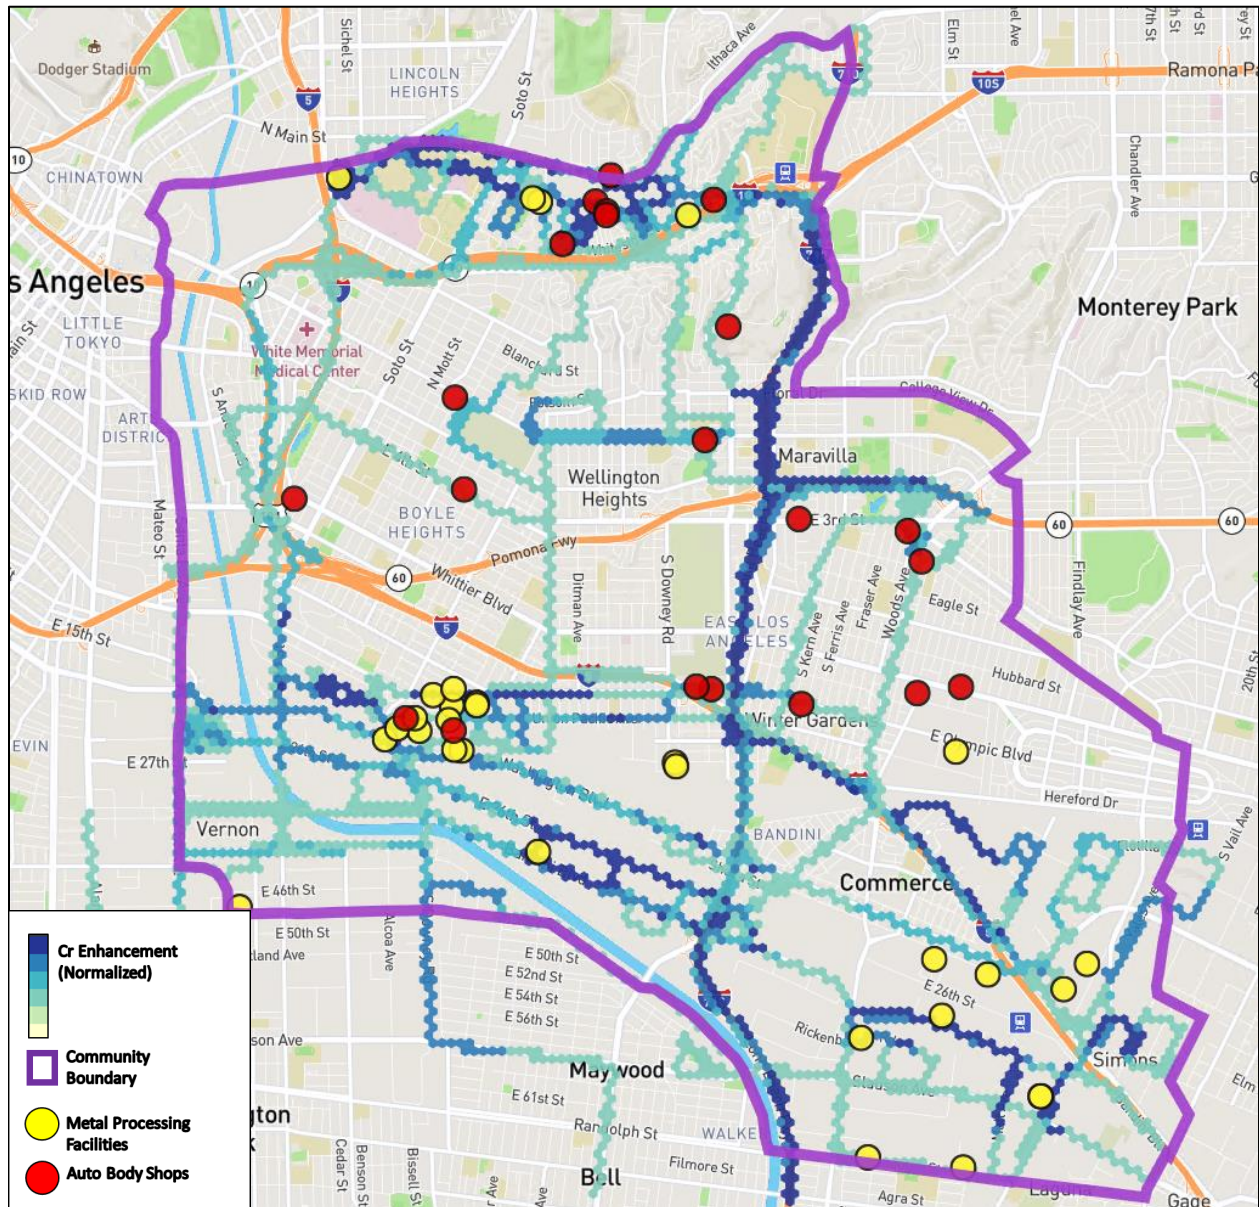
Dodger Stadium
LINCOLN HEIGHTS
Sichel St
Soto St
Ithaca Ave
Elm St
Ramona Pa
N Main St
CHINATOWN
Chandler Ave
s Angeles
LITTLE TOKYO
White Memorial Medical Center
Soto St
N Mott St
Blanchard St
Monterey Park
SKID ROW
ARTS DISTRICT
Wellington Heights
Maravilla
College View Dr
E 3rd St
BOYLE HEIGHTS
Pomona Fwy
Whittier Blvd
Mateo St
Ditman Ave
S Downey Rd
EAST LOS ANGELES
S Kern Ave
S Ferris Ave
Fraser Ave
Woods Ave
Eagle St
Findlay Ave
E 15th St
Hubbard St
EVIN
E 27th St
Winter Gardens
E Olympic Blvd
Hereford Dr
Vernon
BANDINI
S Vail Ave
Commerce
E 46th St
E 50th St
E 50th St
E 52nd St
E 54th St
E 56th St
E 26th St
Alcoa Ave
Rickenbacker
Simons
Maywood
E 61st St
Randolph St
WALKER
Filmore St
Bell
Agra St
Gage
Cr Enhancement (Normalized)
Community Boundary
Metal Processing Facilities
Auto Body Shops
Cedar St
Benson St
Bissell St
10
5
105
60
60
60
5
710